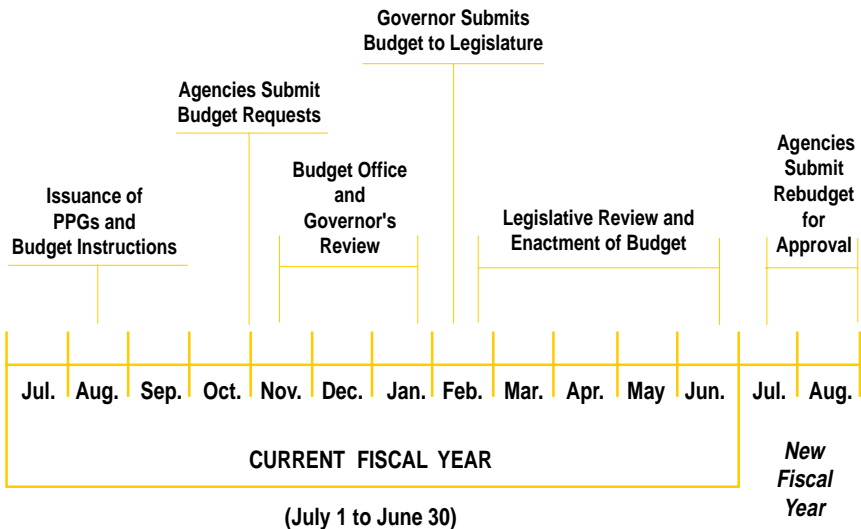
Governor Submits Budget to Legislature

Agencies Submit Budget Requests

Budget Office and Governor's Review

Issuance of PPGs and Budget Instructions

Legislative Review and Enactment of Budget

Agencies Submit Rebudget for Approval

Jul. Aug. Sep. Oct. Nov. Dec. Jan. Feb. Mar. Apr. May Jun. Jul. Aug.

CURRENT FISCAL YEAR

(July 1 to June 30)

New Fiscal Year